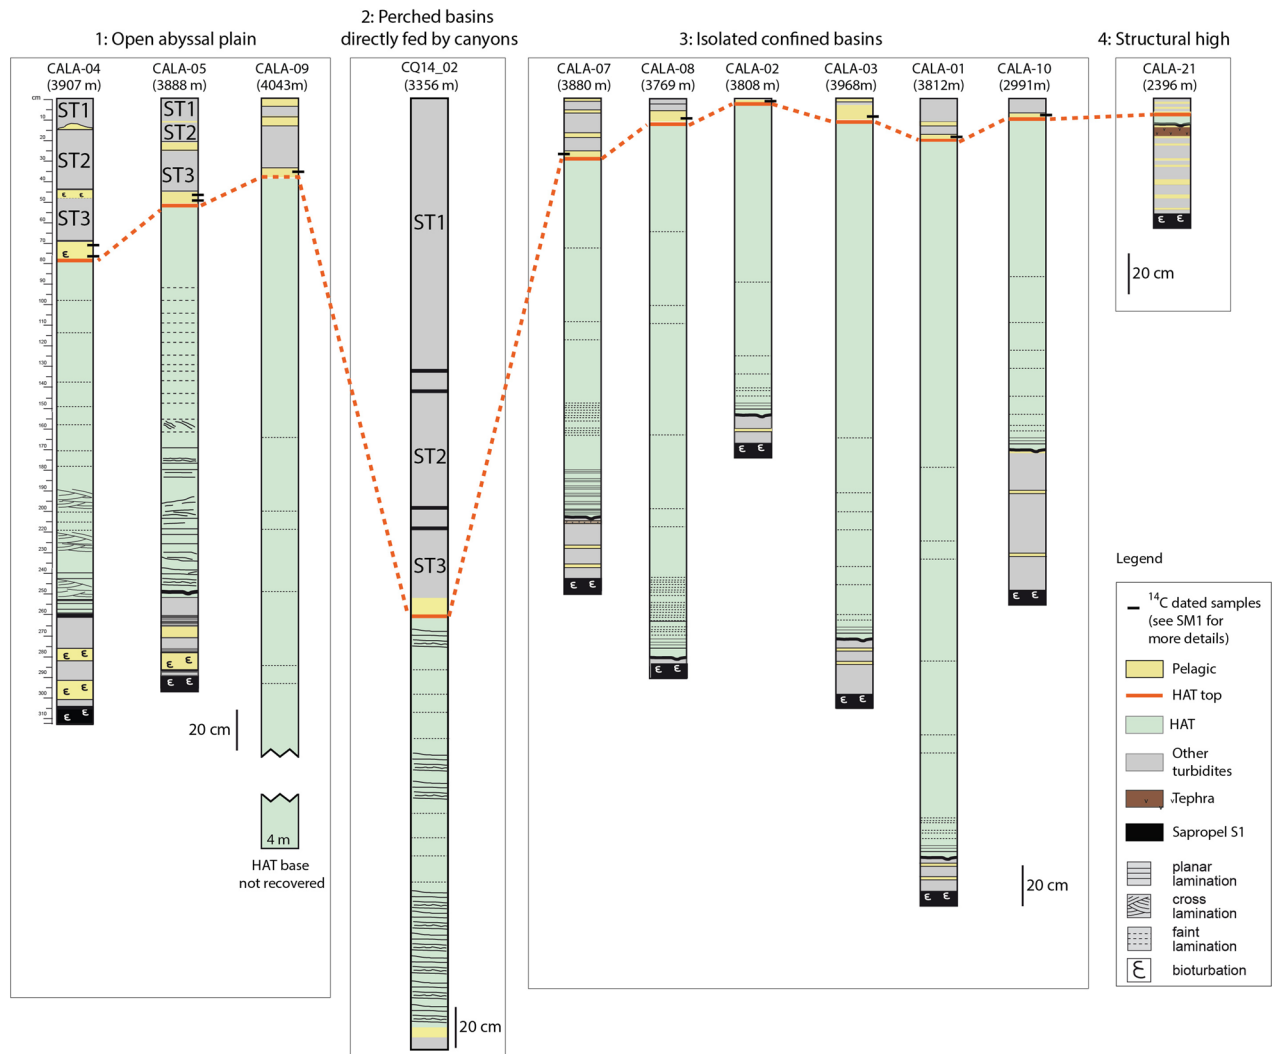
1: Open abyssal plain

2: Perched basins directly fed by canyons

3: Isolated confined basins

4: Structural high

CALA-04 (3907 m)

CALA-05 (3888 m)

CALA-09 (4043m)

CQ14_02 (3356 m)

CALA-07 (3880 m)

CALA-08 (3769 m)

CALA-02 (3808 m)

CALA-03 (3968m)

CALA-01 (3812m)

CALA-10 (2991m)

CALA-21 (2396 m)

cm
10
20
30
40
50
60
70
80
90
100
110
120
130
140
150
160
170
180
190
200
210
220
230
240
250
260
270
280
290
300
310

ST1
ST2
ST3

ST1
ST2
ST3

ST1
ST2
ST3

20 cm

4 m

HAT base not recovered

20 cm

20 cm

20 cm

Legend

$^{14}$C dated samples (see SM1 for more details)

Pelagic

HAT top

HAT

Other turbidites

Tephra

Sapropel S1

planar lamination

cross lamination

faint lamination

bioturbation